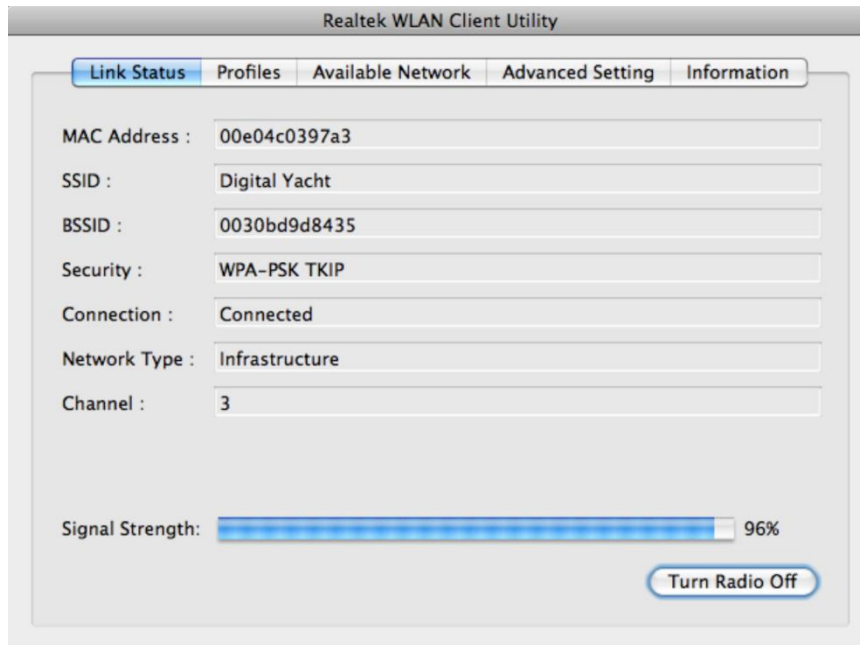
Realtek WLAN Client Utility

Link Status | Profiles | Available Network | Advanced Setting | Information

MAC Address : 00e04c0397a3

SSID : Digital Yacht

BSSID : 0030bd9d8435

Security : WPA-PSK TKIP

Connection : Connected

Network Type : Infrastructure

Channel : 3

Signal Strength: 96%

Turn Radio Off